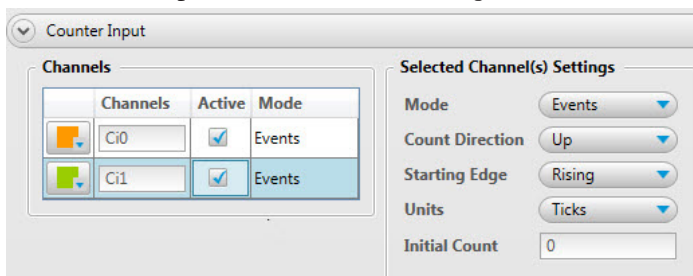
Counter Input

Channels

| | Channels | Active | Mode |
|---|---|---|---|
| | Ci0 | ✓ | Events |
| | Ci1 | ✓ | Events |

Selected Channel(s) Settings

Mode: Events
Count Direction: Up
Starting Edge: Rising
Units: Ticks
Initial Count: 0